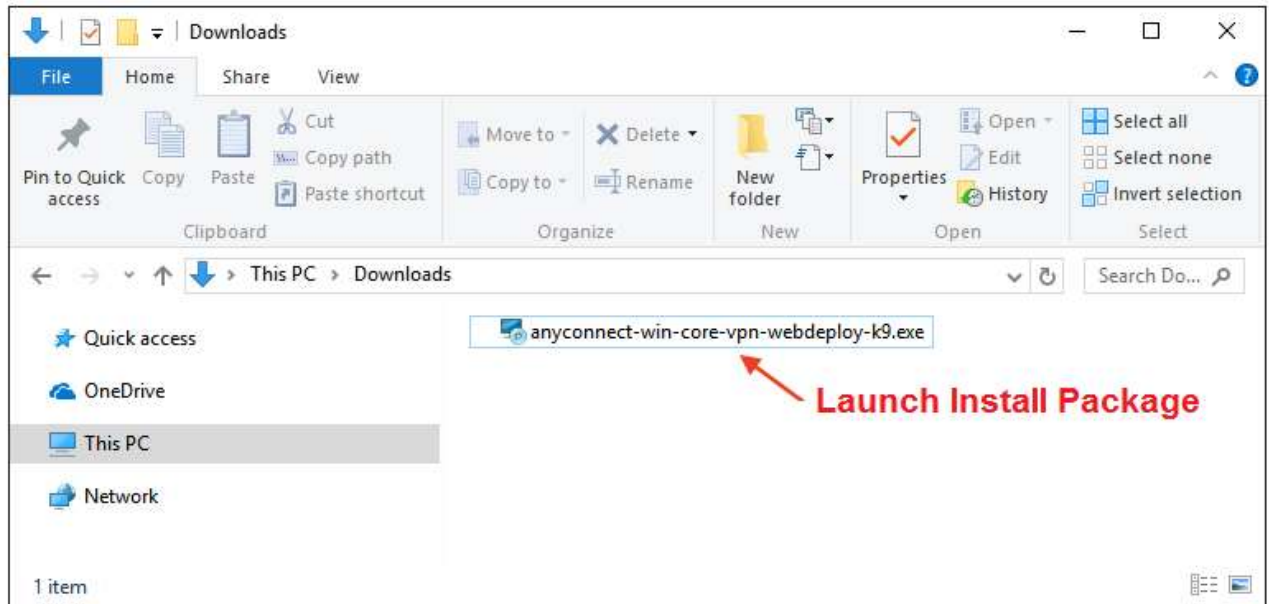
Downloads

File Home Share View

Pin to Quick access Copy Paste Cut Copy path Paste shortcut
Clipboard

Move to Copy to Delete Rename
Organize

New folder
New

Properties Open Edit History
Open

Select all Select none Invert selection
Select

This PC > Downloads

Search Do...

Quick access
OneDrive
This PC
Network

anyconnect-win-core-vpn-webdeploy-k9.exe

Launch Install Package

1 item